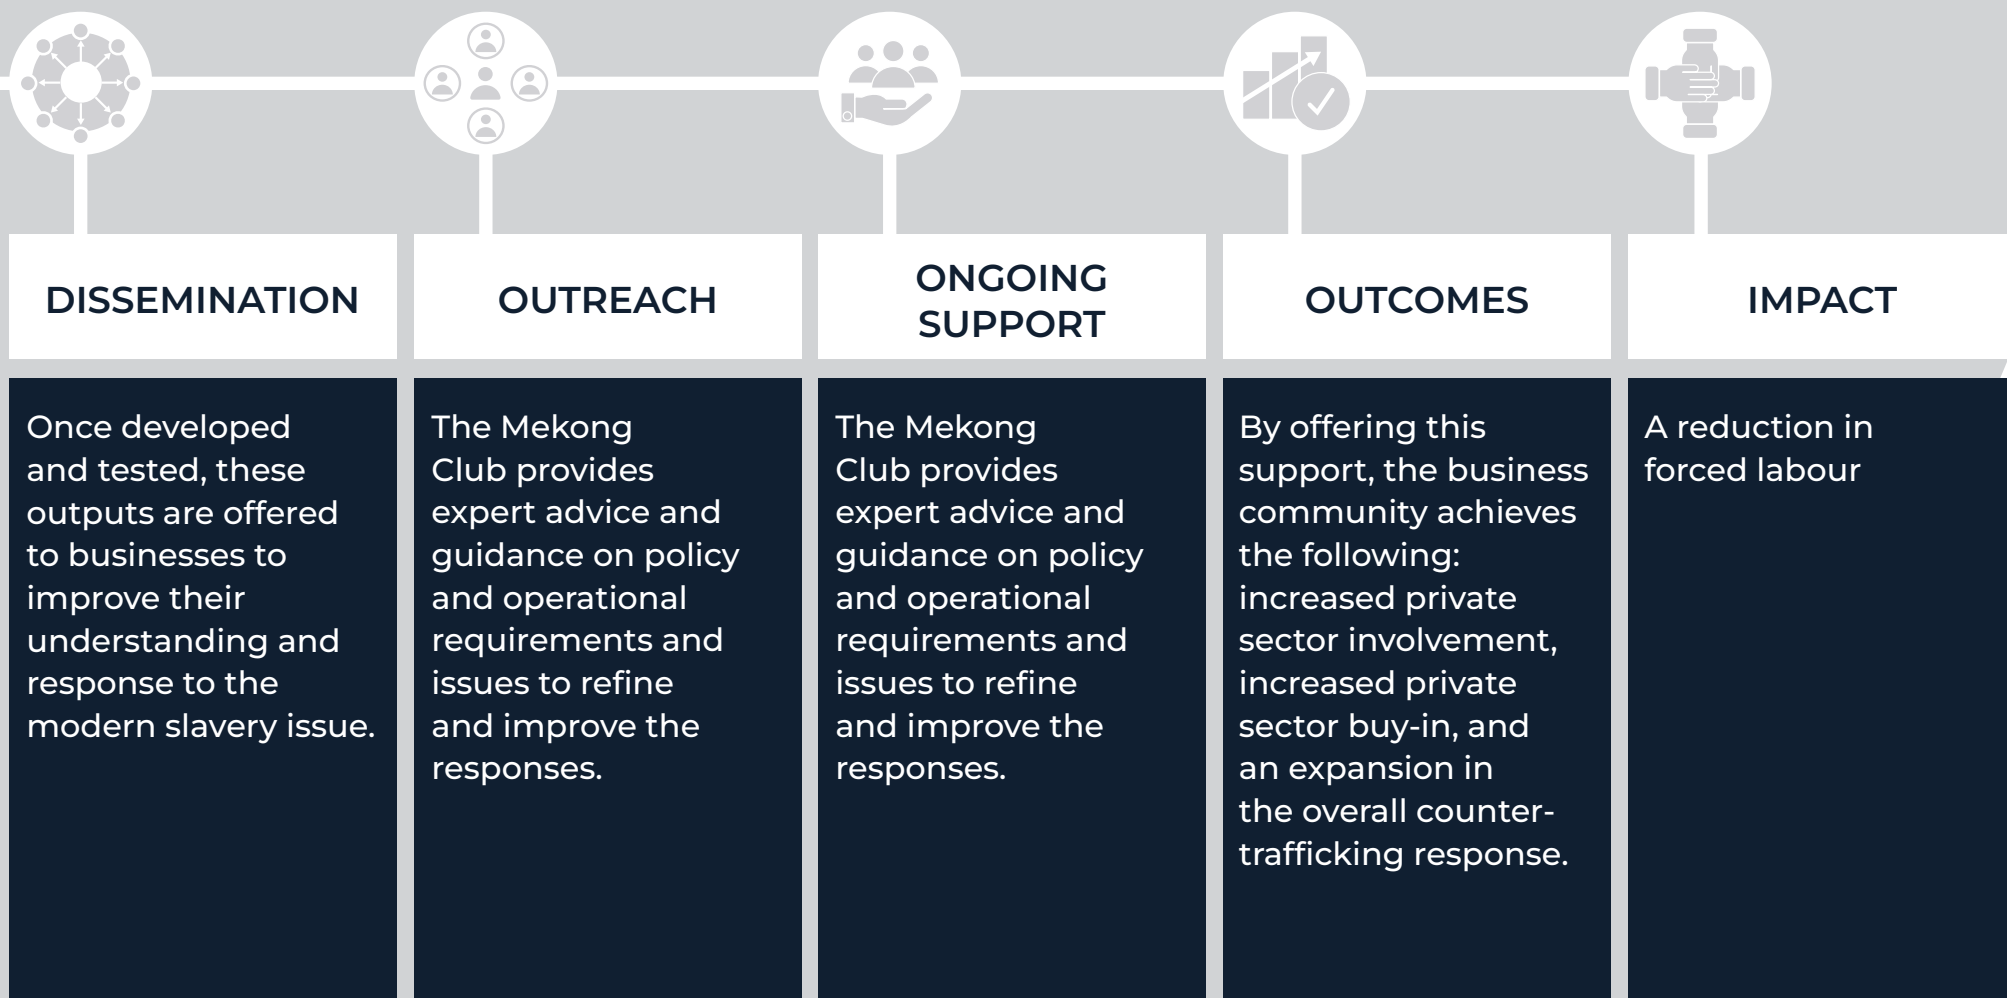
DISSEMINATION

Once developed and tested, these outputs are offered to businesses to improve their understanding and response to the modern slavery issue.

OUTREACH

The Mekong Club provides expert advice and guidance on policy and operational requirements and issues to refine and improve the responses.

ONGOING SUPPORT

The Mekong Club provides expert advice and guidance on policy and operational requirements and issues to refine and improve the responses.

OUTCOMES

By offering this support, the business community achieves the following: increased private sector involvement, increased private sector buy-in, and an expansion in the overall counter-trafficking response.

IMPACT

A reduction in forced labour